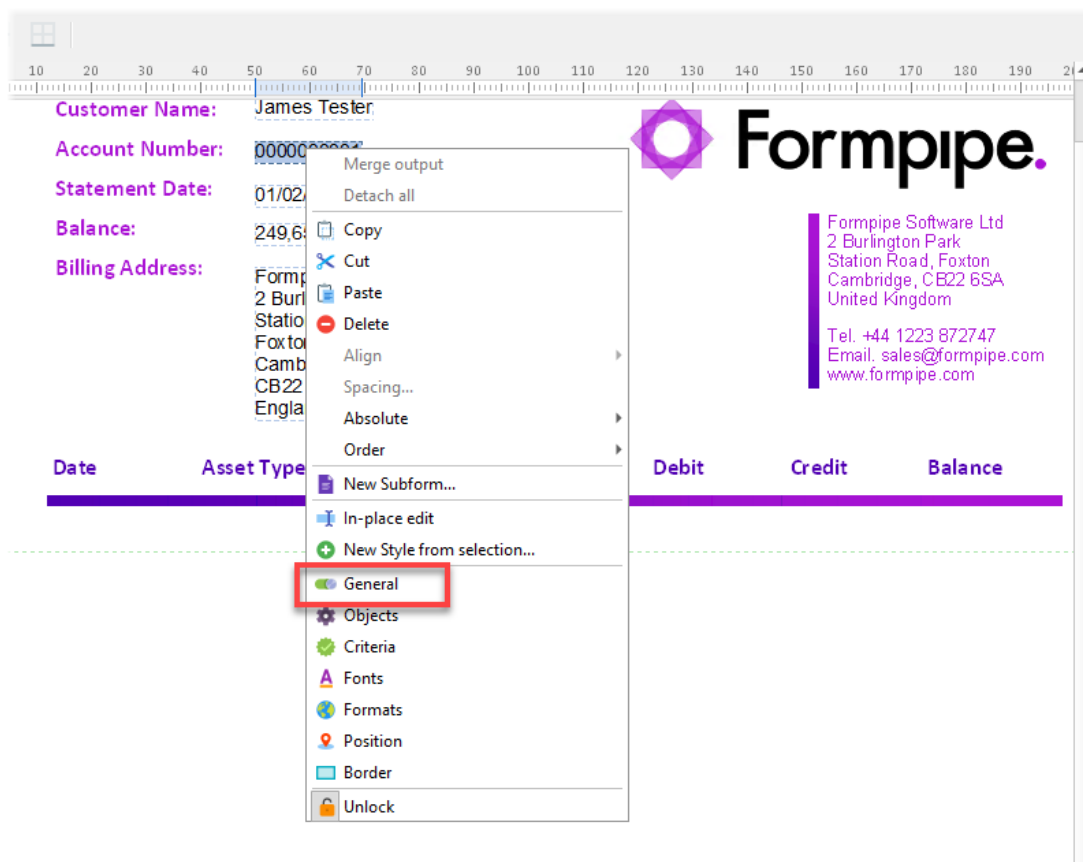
10 20 30 40 50 60 70 80 90 100 110 120 130 140 150 160 170 180 190

Customer Name: James Tester
Account Number: 0000000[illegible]
Statement Date: 01/02/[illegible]
Balance: 249,6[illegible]
Billing Address: Formp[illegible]
2 Burl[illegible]
Statio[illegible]
Foxto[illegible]
Camb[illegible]
CB22 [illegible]
Engla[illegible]

Formpipe.

Formpipe Software Ltd
2 Burlington Park
Station Road, Foxton
Cambridge, CB22 6SA
United Kingdom

Tel. +44 1223 872747
Email. sales@formpipe.com
www.formpipe.com

| Date | Asset Type | | Debit | Credit | Balance |
|---|---|---|---|---|---|

Merge output
Detach all
Copy
Cut
Paste
Delete
Align
Spacing...
Absolute
Order
New Subform...
In-place edit
New Style from selection...
General
Objects
Criteria
Fonts
Formats
Position
Border
Unlock